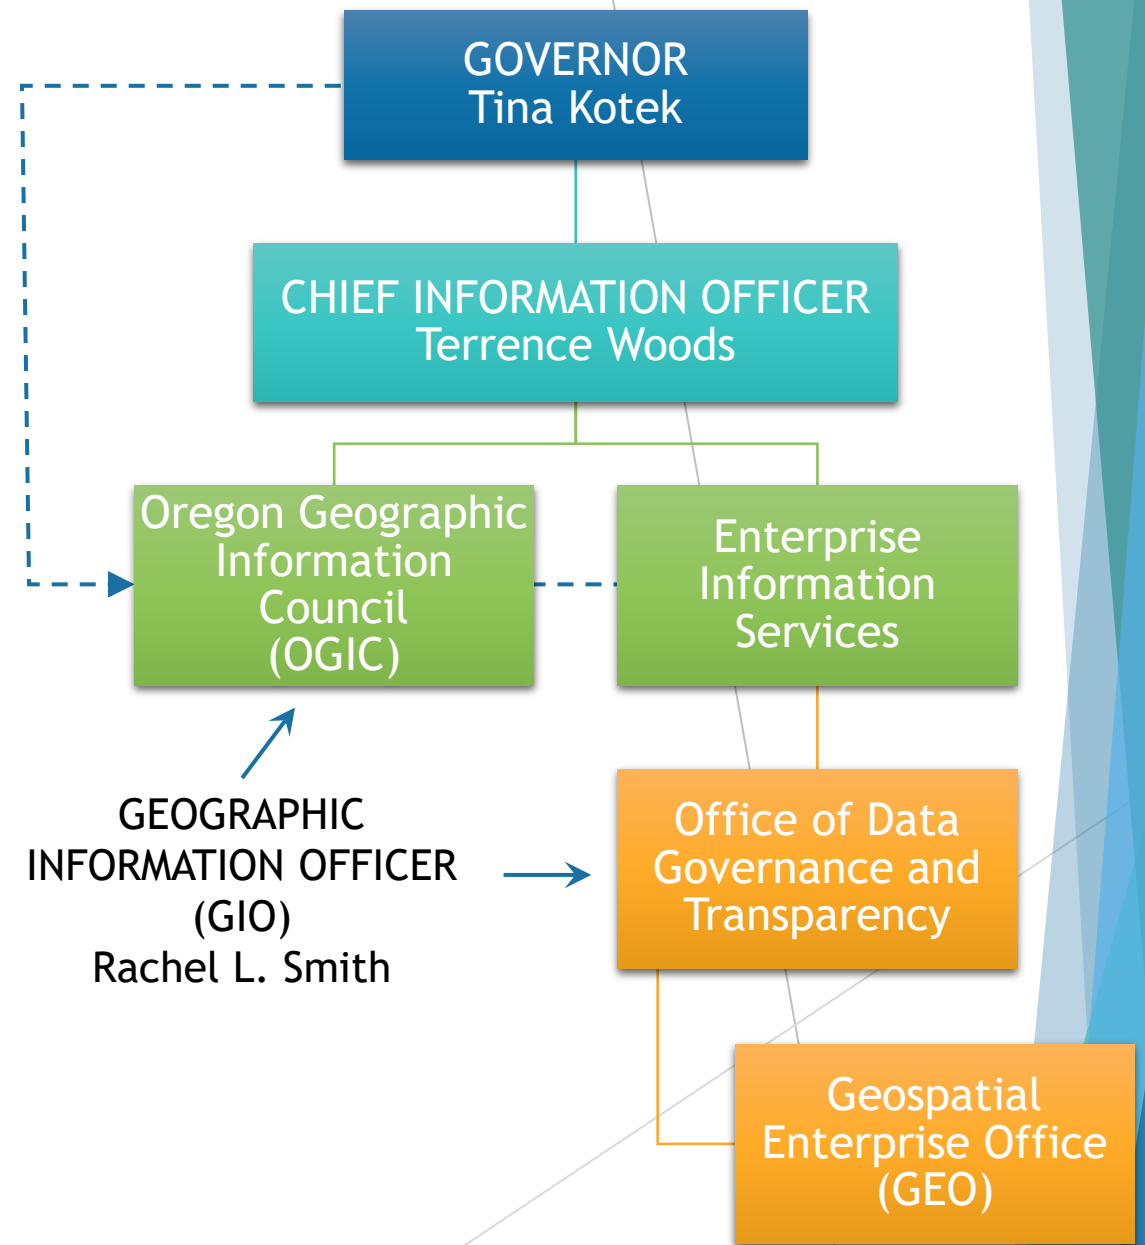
GOVERNOR
Tina Kotek

CHIEF INFORMATION OFFICER
Terrence Woods

Oregon Geographic Information Council (OGIC)

Enterprise Information Services

GEOGRAPHIC INFORMATION OFFICER (GIO)
Rachel L. Smith

Office of Data Governance and Transparency

Geospatial Enterprise Office (GEO)